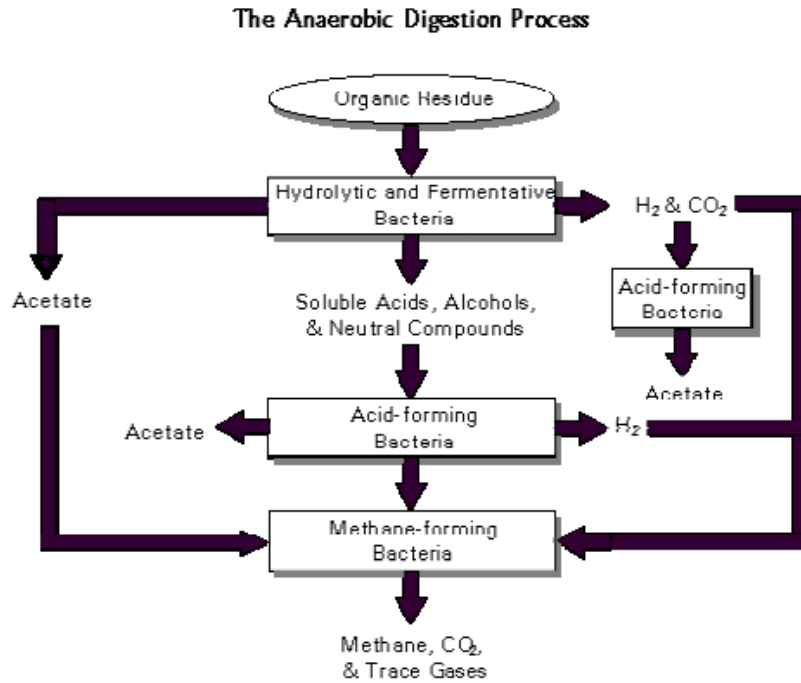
The Anaerobic Digestion Process

Organic Residue

Hydrolytic and Fermentative Bacteria

$H_2$ & $CO_2$

Acetate

Soluble Acids, Alcohols, & Neutral Compounds

Acid-forming Bacteria

Acetate

Acetate

Acid-forming Bacteria

$H_2$

Methane-forming Bacteria

Methane, $CO_2$, & Trace Gases